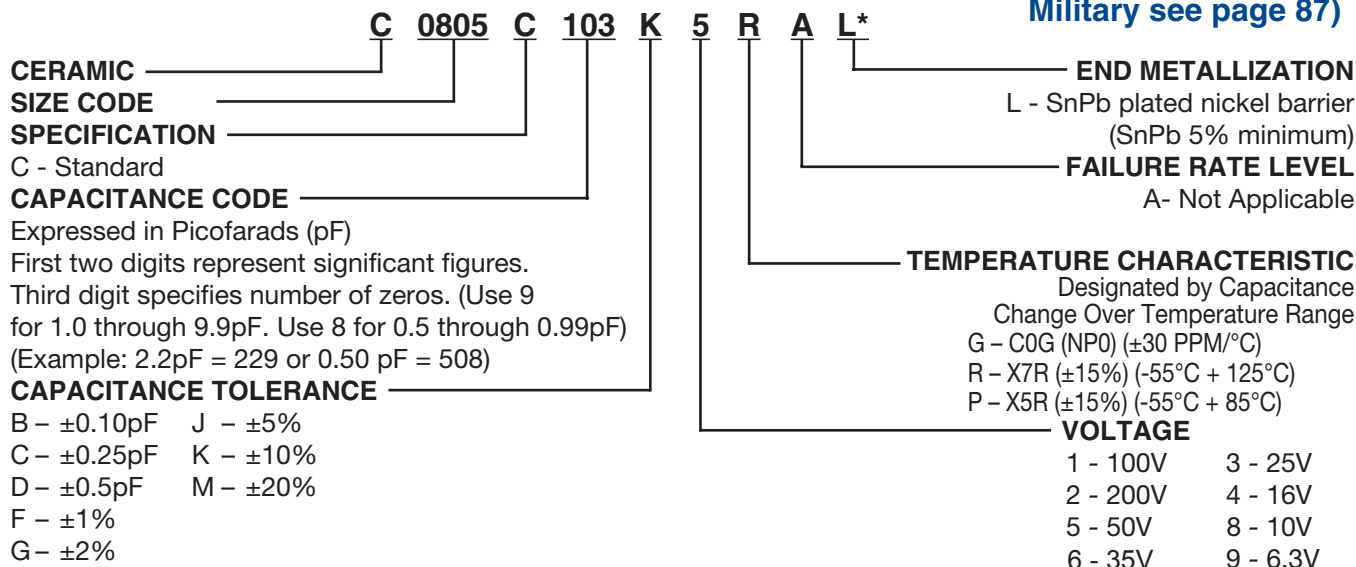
Military see page 87)

C 0805 C 103 K 5 R A L*

CERAMIC
SIZE CODE
SPECIFICATION
C - Standard
CAPACITANCE CODE
Expressed in Picofarads (pF)
First two digits represent significant figures.
Third digit specifies number of zeros. (Use 9 for 1.0 through 9.9pF. Use 8 for 0.5 through 0.99pF)
(Example: 2.2pF = 229 or 0.50 pF = 508)
CAPACITANCE TOLERANCE

| | |
|---|---|
| B – ±0.10pF | J – ±5% |
| C – ±0.25pF | K – ±10% |
| D – ±0.5pF | M – ±20% |
| F – ±1% | |
| G – ±2% | |

END METALLIZATION
L - SnPb plated nickel barrier (SnPb 5% minimum)
FAILURE RATE LEVEL
A- Not Applicable

TEMPERATURE CHARACTERISTIC
Designated by Capacitance Change Over Temperature Range
G – C0G (NP0) (±30 PPM/°C)
R – X7R (±15%) (-55°C + 125°C)
P – X5R (±15%) (-55°C + 85°C)
VOLTAGE

| | |
|---|---|
| 1 - 100V | 3 - 25V |
| 2 - 200V | 4 - 16V |
| 5 - 50V | 8 - 10V |
| 6 - 35V | 9 - 6.3V |